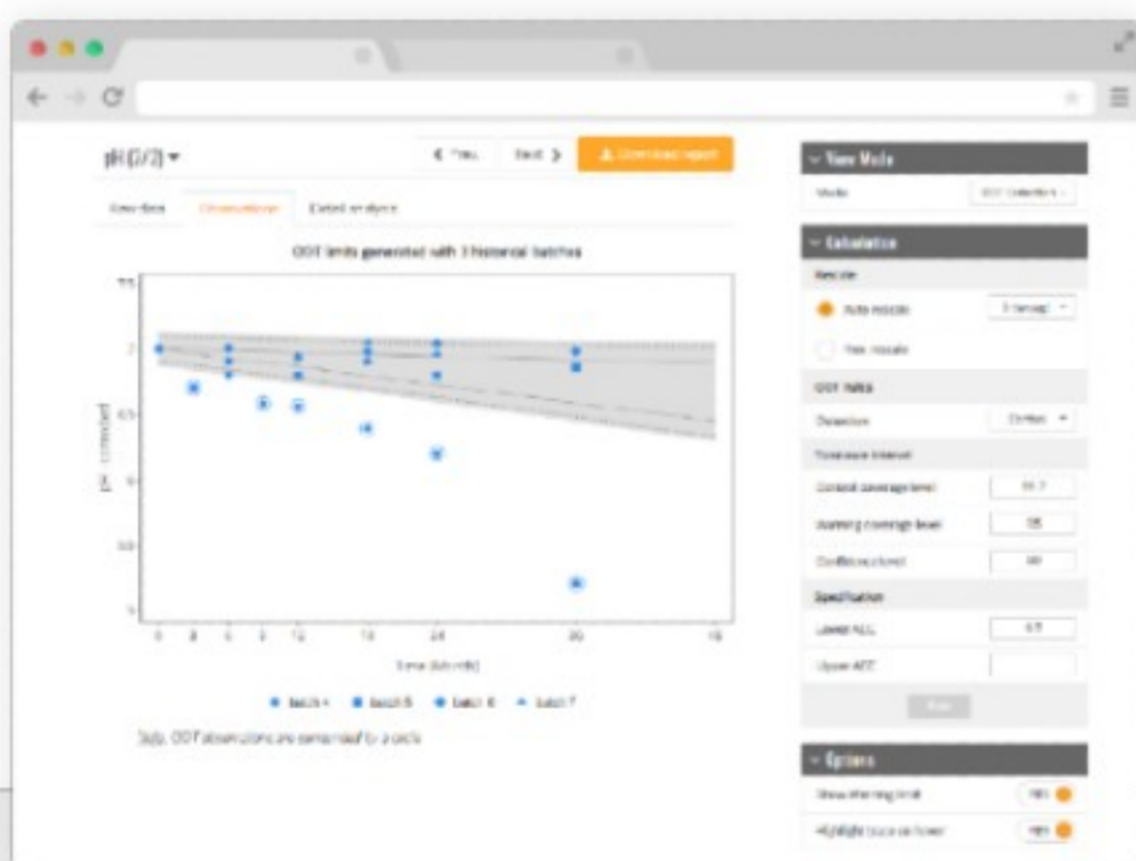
pH (2/3) ▾

❮ Prev   Next ❯   Download report

Raw data   Observations   Detailed analysis

OOT limits generated with 3 historical batches

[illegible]
2
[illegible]
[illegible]
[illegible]
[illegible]

0 3 6 9 12 18 24 36 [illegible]

Time (Months)

● batch 4  ■ batch 5  ● batch 6  ▲ batch 7

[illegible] OOT observations are surrounded by a circle

View Mode
Mode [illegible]

Calculation
Results
Auto results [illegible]
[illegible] results
OOT Rules
Direction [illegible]
Tolerance interval
Control coverage level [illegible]
Warning coverage level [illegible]
Confidence level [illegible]
Specification
Lower ACL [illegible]
Upper ACL
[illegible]

Options
Show warning limit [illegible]
Highlight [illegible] on hover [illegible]